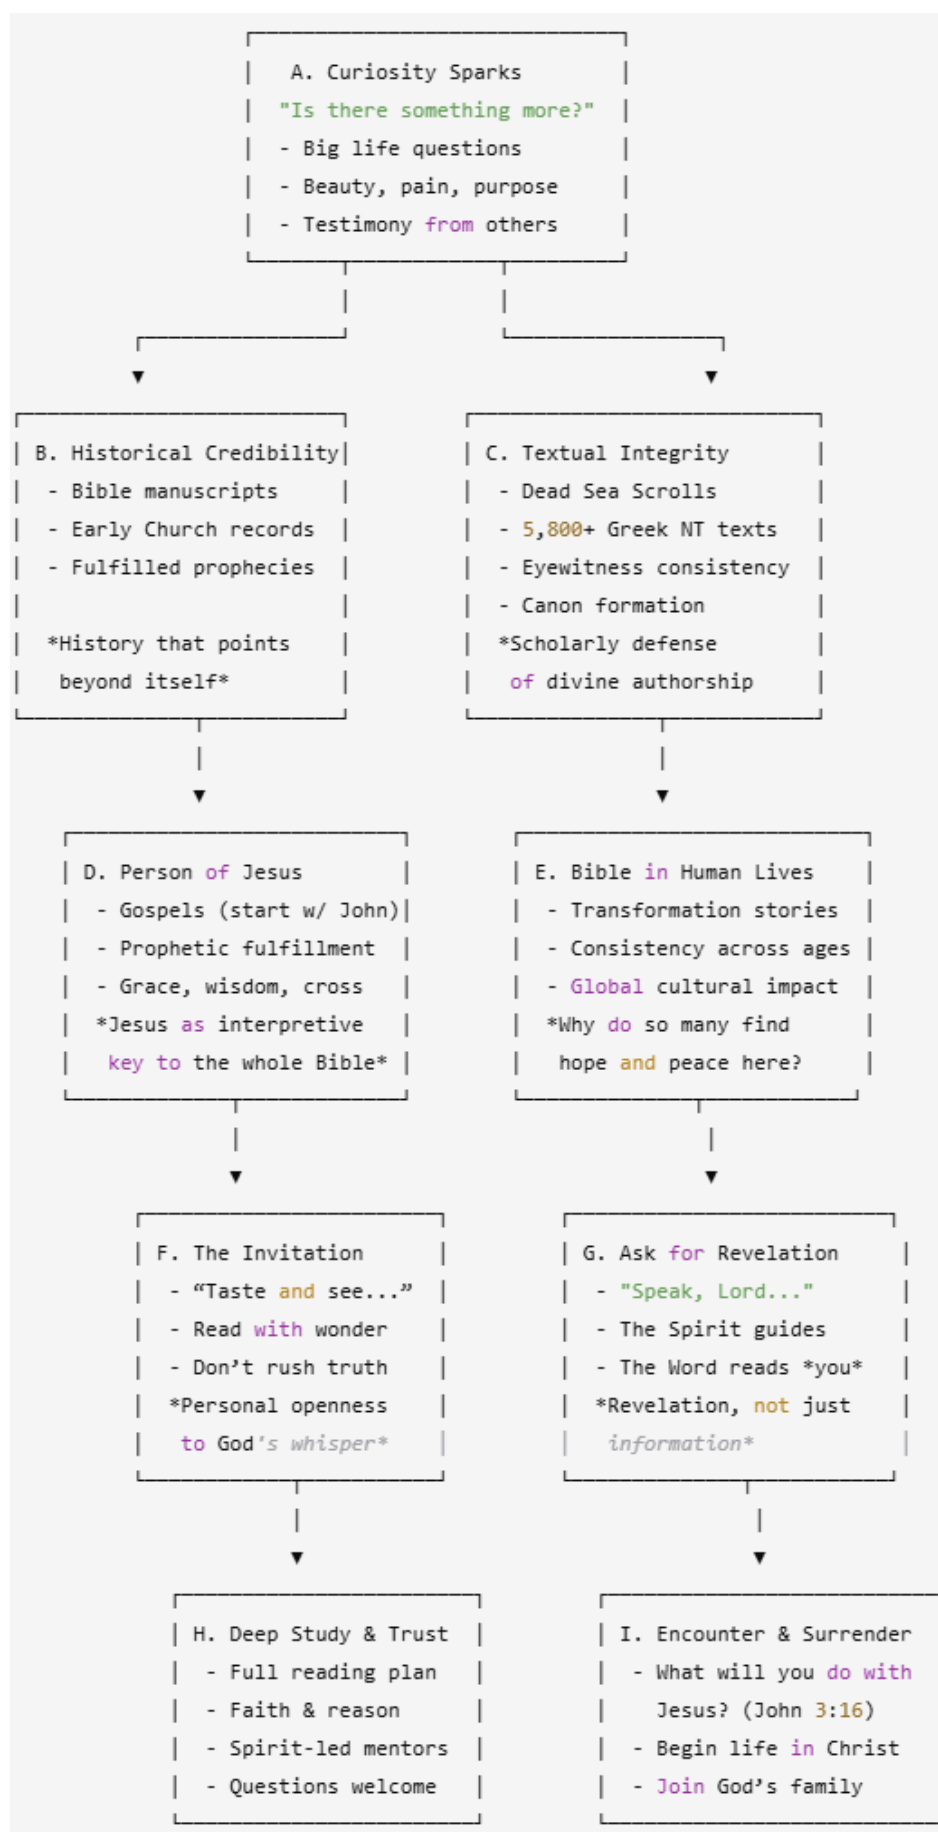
A. Curiosity Sparks
"Is there something more?"
- Big life questions
- Beauty, pain, purpose
- Testimony from others

B. Historical Credibility
- Bible manuscripts
- Early Church records
- Fulfilled prophecies

*History that points beyond itself*

C. Textual Integrity
- Dead Sea Scrolls
- 5,800+ Greek NT texts
- Eyewitness consistency
- Canon formation
*Scholarly defense of divine authorship

D. Person of Jesus
- Gospels (start w/ John)
- Prophetic fulfillment
- Grace, wisdom, cross
*Jesus as interpretive key to the whole Bible*

E. Bible in Human Lives
- Transformation stories
- Consistency across ages
- Global cultural impact
*Why do so many find hope and peace here?

F. The Invitation
- “Taste and see...”
- Read with wonder
- Don’t rush truth
*Personal openness to God's whisper*

G. Ask for Revelation
- "Speak, Lord..."
- The Spirit guides
- The Word reads *you*
*Revelation, not just information*

H. Deep Study & Trust
- Full reading plan
- Faith & reason
- Spirit-led mentors
- Questions welcome

I. Encounter & Surrender
- What will you do with Jesus? (John 3:16)
- Begin life in Christ
- Join God’s family